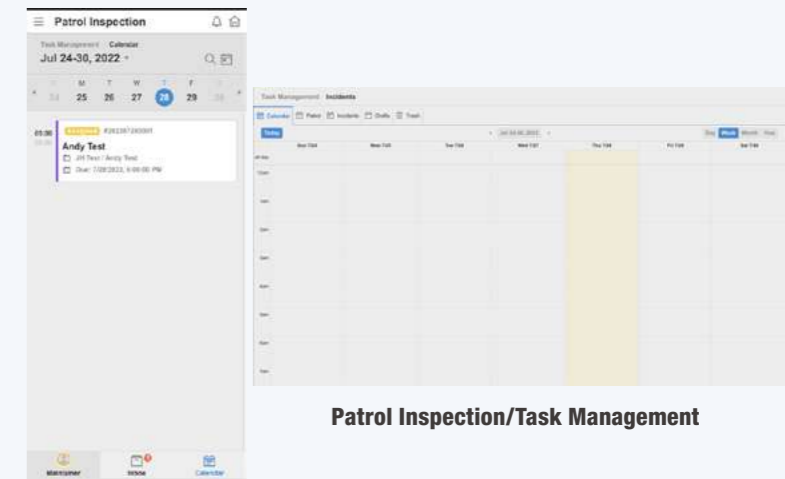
Patrol Inspection

Task Management Calendar

Jul 24-30, 2022

S M T W T F S

24 25 26 27 28 29 30

01:00 Assigned #202207280001

Andy Test

JH Test / Andy Test

Due: 7/28/2022, 6:00:00 PM

Maintainer Inbox Calendar

Task Management Incidents

Calendar Patrol Incidents Drafts Trash

Today Jul 24-30, 2022 Day Week Month Year

Sun 7/24 Mon 7/25 Tue 7/26 Wed 7/27 Thu 7/28 Fri 7/29 Sat 7/30

all-day

12am

1am

2am

3am

4am

5am

6am

7am

Patrol Inspection/Task Management